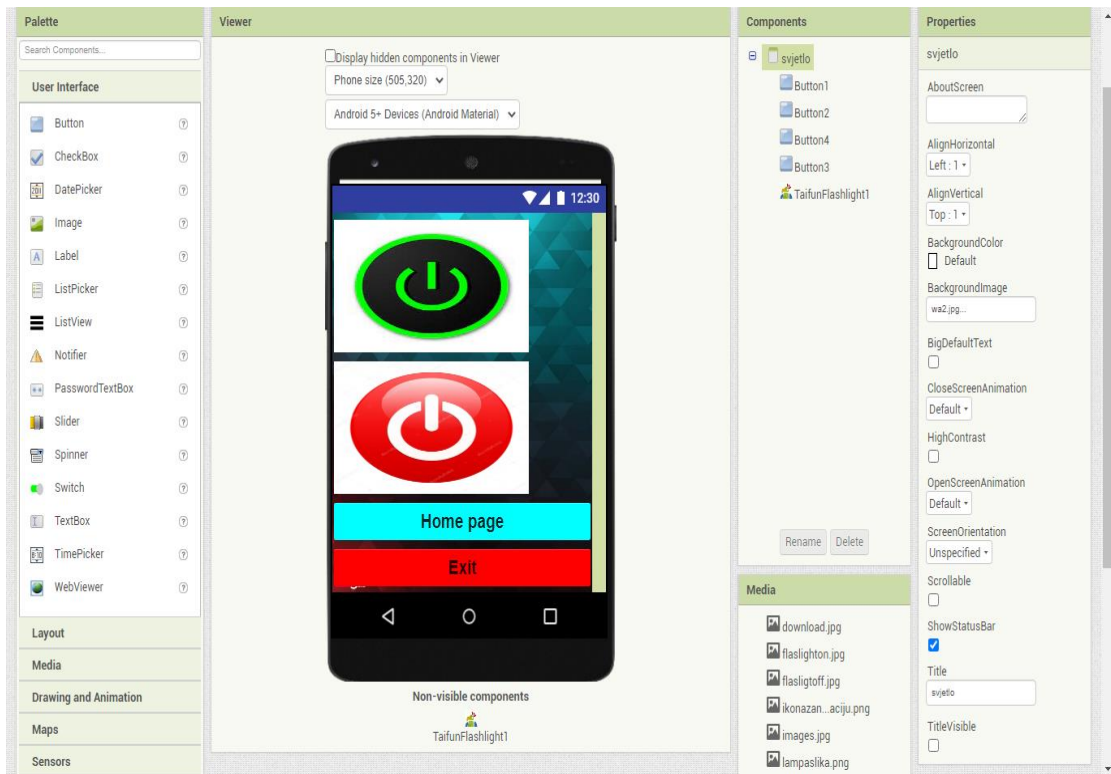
Palette

Search Components...

User Interface

Button ?
CheckBox ?
DatePicker ?
Image ?
Label ?
ListPicker ?
ListView ?
Notifier ?
PasswordTextBox ?
Slider ?
Spinner ?
Switch ?
TextBox ?
TimePicker ?
WebViewer ?

Layout

Media

Drawing and Animation

Maps

Sensors

Viewer

Display hidden components in Viewer

Phone size (505,320)

Android 5+ Devices (Android Material)

12:30

Home page

Exit

Non-visible components

TaifunFlashlight1

Components

svjetlo
Button1
Button2
Button4
Button3
TaifunFlashlight1

Rename Delete

Media

download.jpg
flaslighton.jpg
flasligtoff.jpg
ikonazan...aciju.png
images.jpg
lampaslika.png

Properties

svjetlo

AboutScreen

AlignHorizontal
Left : 1

AlignVertical
Top : 1

BackgroundColor
Default

BackgroundImage
wa2.jpg...

BigDefaultText

CloseScreenAnimation
Default

HighContrast

OpenScreenAnimation
Default

ScreenOrientation
Unspecified

Scrollable

ShowStatusBar

Title
svjetlo

TitleVisible